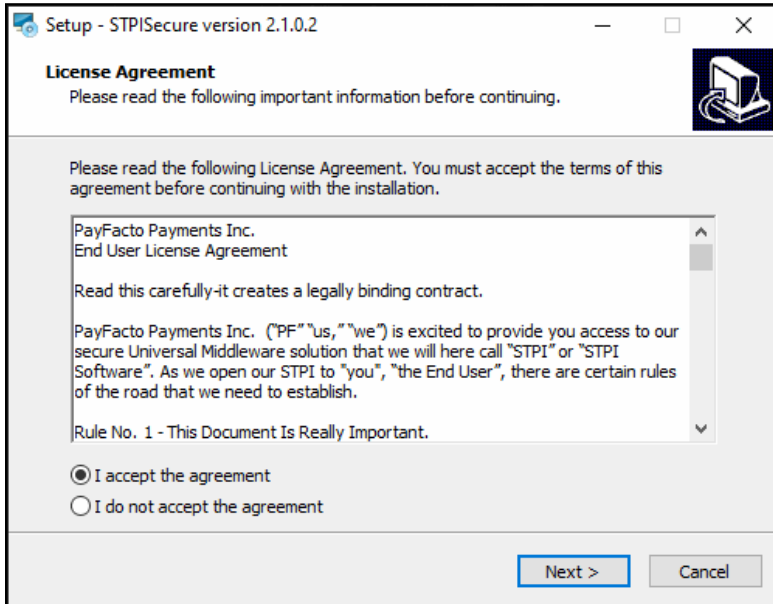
Setup - STPISecure version 2.1.0.2

License Agreement
Please read the following important information before continuing.

Please read the following License Agreement. You must accept the terms of this agreement before continuing with the installation.

PayFacto Payments Inc.
End User License Agreement

Read this carefully-it creates a legally binding contract.

PayFacto Payments Inc. ("PF" "us," "we") is excited to provide you access to our secure Universal Middleware solution that we will here call "STPI" or "STPI Software". As we open our STPI to "you", "the End User", there are certain rules of the road that we need to establish.

Rule No. 1 - This Document Is Really Important.

I accept the agreement
I do not accept the agreement

Next >
Cancel